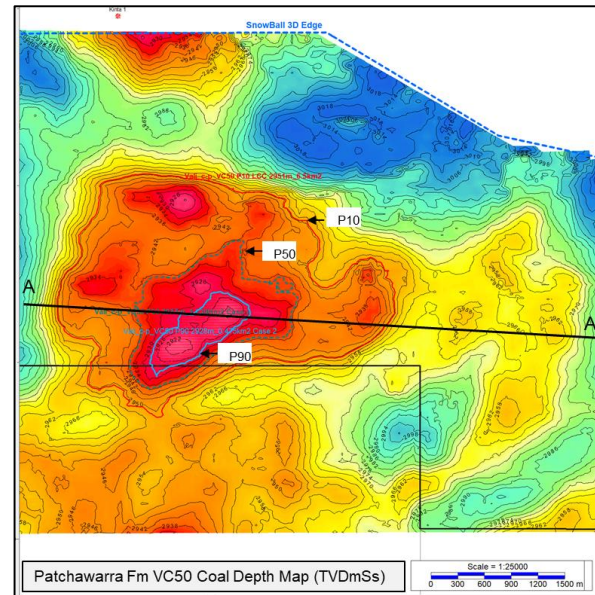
Kirta 1

SnowBall 3D Edge

Vol. c.r. VC50 P10 LCC 2951m 6.5km2

P10

P50

A

A'

Vol. c.r. VC50 P90 2928m 0.8km2 Case 2

P90

Patchawarra Fm VC50 Coal Depth Map (TVDmSs)

Scale = 1:25000

0 300 600 900 1200 1500 m